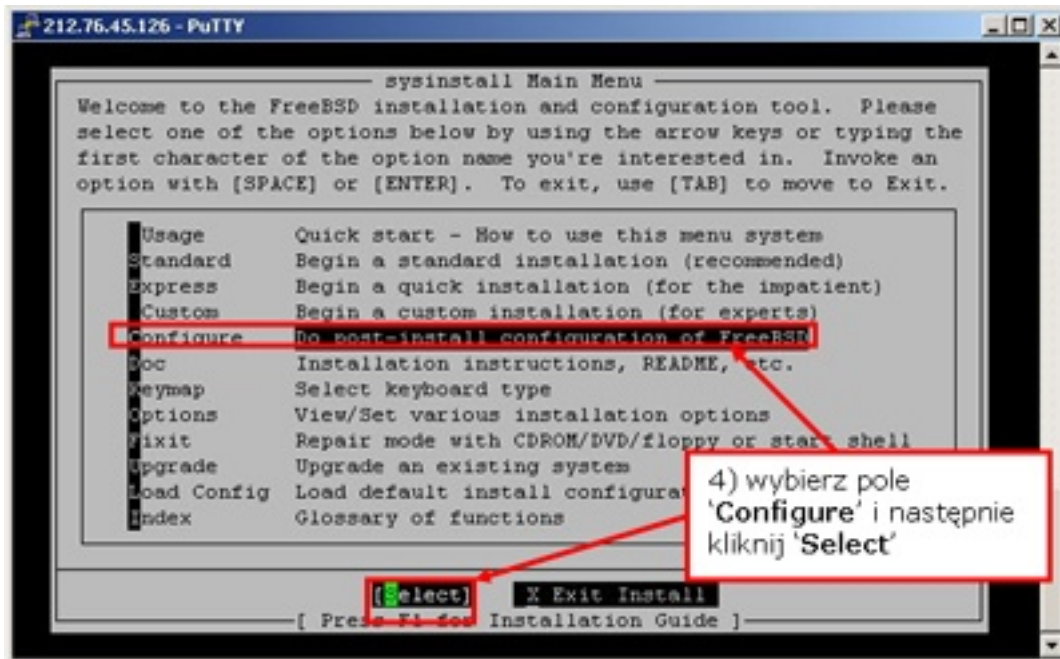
212.76.45.126 - PuTTY

sysinstall Main Menu

Welcome to the FreeBSD installation and configuration tool. Please select one of the options below by using the arrow keys or typing the first character of the option name you're interested in. Invoke an option with [SPACE] or [ENTER]. To exit, use [TAB] to move to Exit.

| | |
|---|---|
| Usage | Quick start - How to use this menu system |
| Standard | Begin a standard installation (recommended) |
| Express | Begin a quick installation (for the impatient) |
| Custom | Begin a custom installation (for experts) |
| Configure | Do post-install configuration of FreeBSD |
| Doc | Installation instructions, README, etc. |
| Keymap | Select keyboard type |
| Options | View/Set various installation options |
| Fixit | Repair mode with CDROM/DVD/floppy or start shell |
| Upgrade | Upgrade an existing system |
| Load Config | Load default install configurat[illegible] |
| Index | Glossary of functions |

[Select] X Exit Install

[ Press F1 for Installation Guide ]

4) wybierz pole 'Configure' i następnie kliknij 'Select'